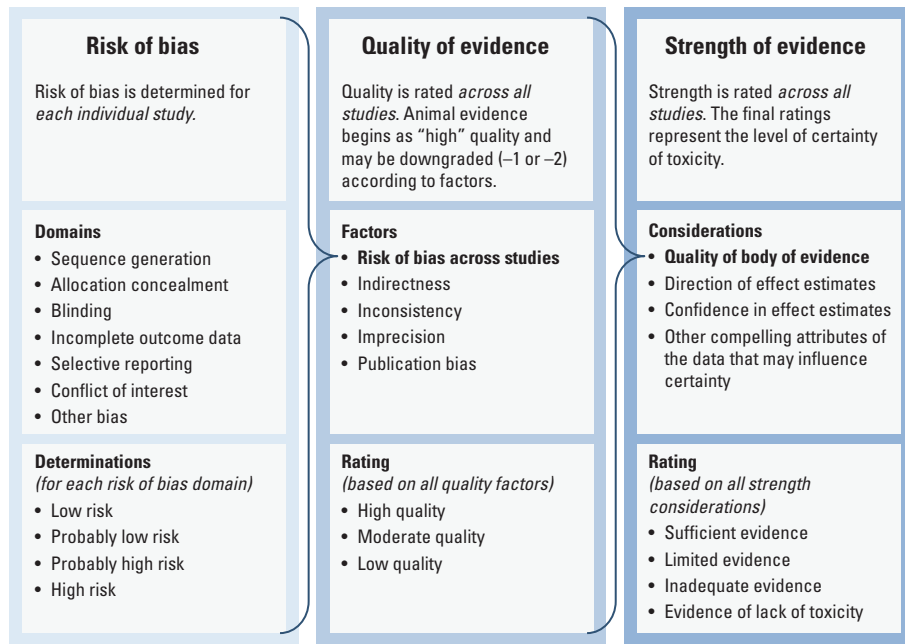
Risk of bias

Risk of bias is determined for *each individual study*.

Domains
• Sequence generation
• Allocation concealment
• Blinding
• Incomplete outcome data
• Selective reporting
• Conflict of interest
• Other bias

Determinations
*(for each risk of bias domain)*
• Low risk
• Probably low risk
• Probably high risk
• High risk

Quality of evidence

Quality is rated *across all studies*. Animal evidence begins as "high" quality and may be downgraded (–1 or –2) according to factors.

Factors
• **Risk of bias across studies**
• Indirectness
• Inconsistency
• Imprecision
• Publication bias

Rating
*(based on all quality factors)*
• High quality
• Moderate quality
• Low quality

Strength of evidence

Strength is rated *across all studies*. The final ratings represent the level of certainty of toxicity.

Considerations
• **Quality of body of evidence**
• Direction of effect estimates
• Confidence in effect estimates
• Other compelling attributes of the data that may influence certainty

Rating
*(based on all strength considerations)*
• Sufficient evidence
• Limited evidence
• Inadequate evidence
• Evidence of lack of toxicity